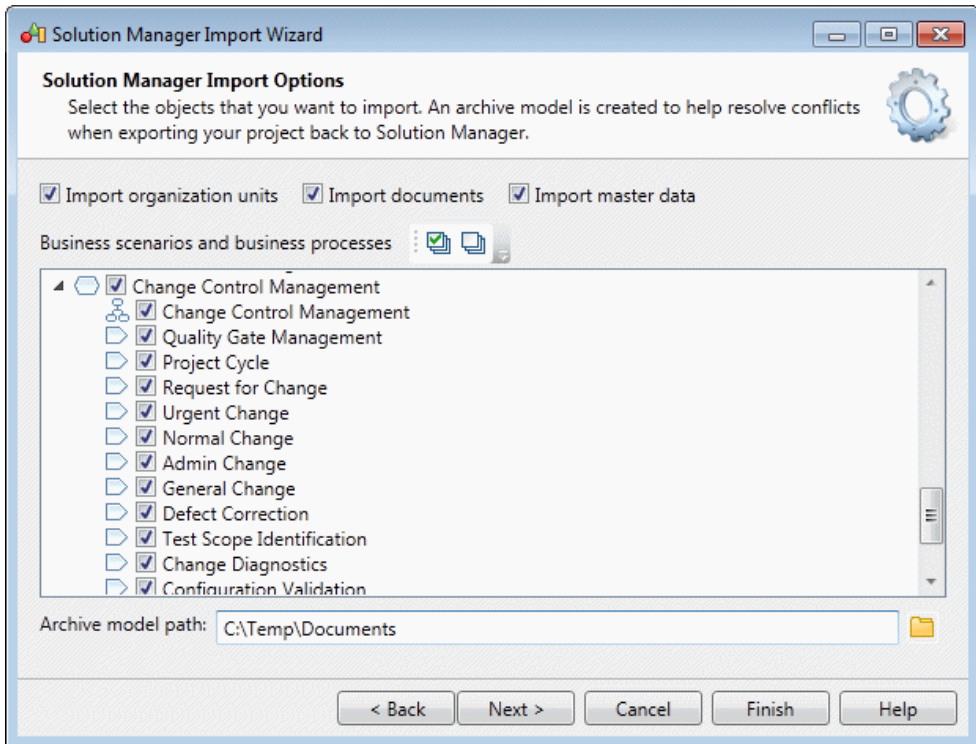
Solution Manager Import Wizard

Solution Manager Import Options
Select the objects that you want to import. An archive model is created to help resolve conflicts when exporting your project back to Solution Manager.

Import organization units Import documents Import master data

Business scenarios and business processes

Change Control Management
Change Control Management
Quality Gate Management
Project Cycle
Request for Change
Urgent Change
Normal Change
Admin Change
General Change
Defect Correction
Test Scope Identification
Change Diagnostics
Configuration Validation

Archive model path: C:\Temp\Documents

< Back Next > Cancel Finish Help